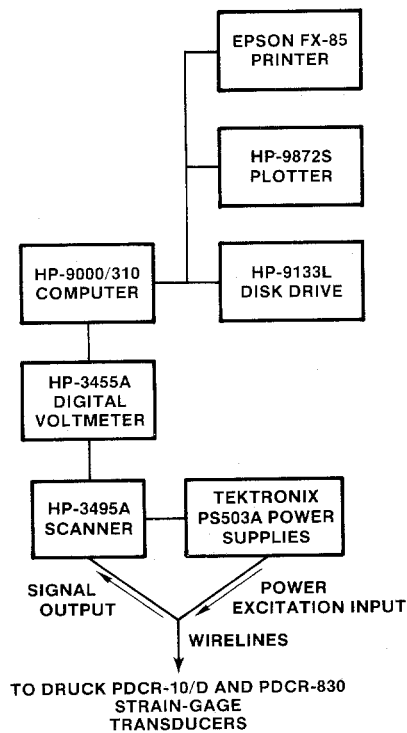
EPSON FX-85 PRINTER

HP-9872S PLOTTER

HP-9000/310 COMPUTER

HP-9133L DISK DRIVE

HP-3455A DIGITAL VOLTMETER

HP-3495A SCANNER

TEKTRONIX PS503A POWER SUPPLIES

SIGNAL OUTPUT

POWER EXCITATION INPUT

WIRELINES

TO DRUCK PDCR-10/D AND PDCR-830 STRAIN-GAGE TRANSDUCERS